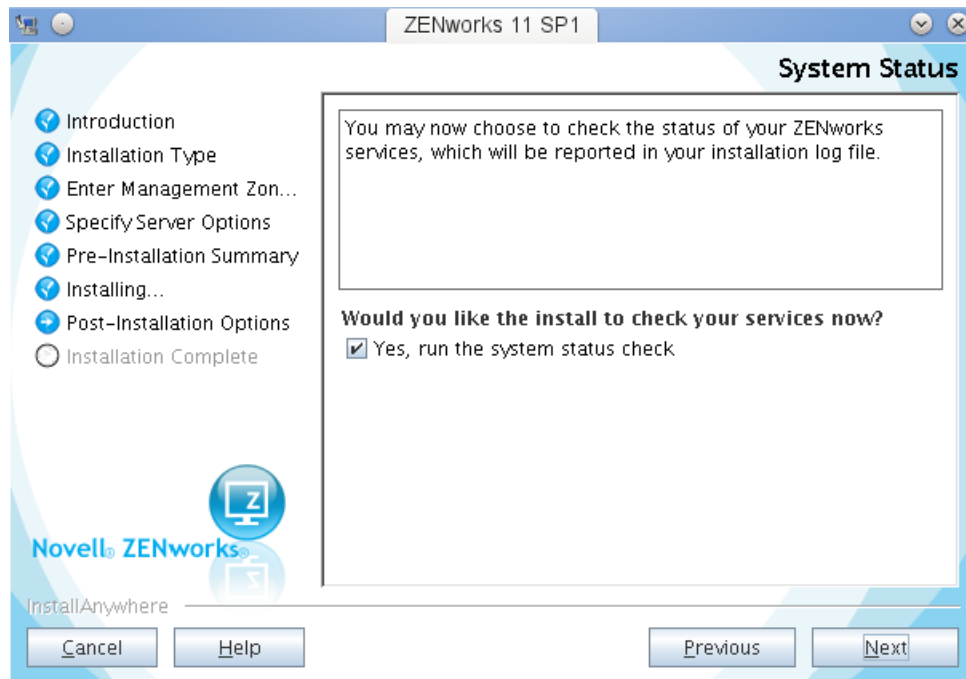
ZENworks 11 SP1

System Status

Introduction
Installation Type
Enter Management Zon...
Specify Server Options
Pre-Installation Summary
Installing...
Post-Installation Options
Installation Complete

You may now choose to check the status of your ZENworks services, which will be reported in your installation log file.

Would you like the install to check your services now?
Yes, run the system status check

Novell® ZENworks®

InstallAnywhere

Cancel
Help
Previous
Next